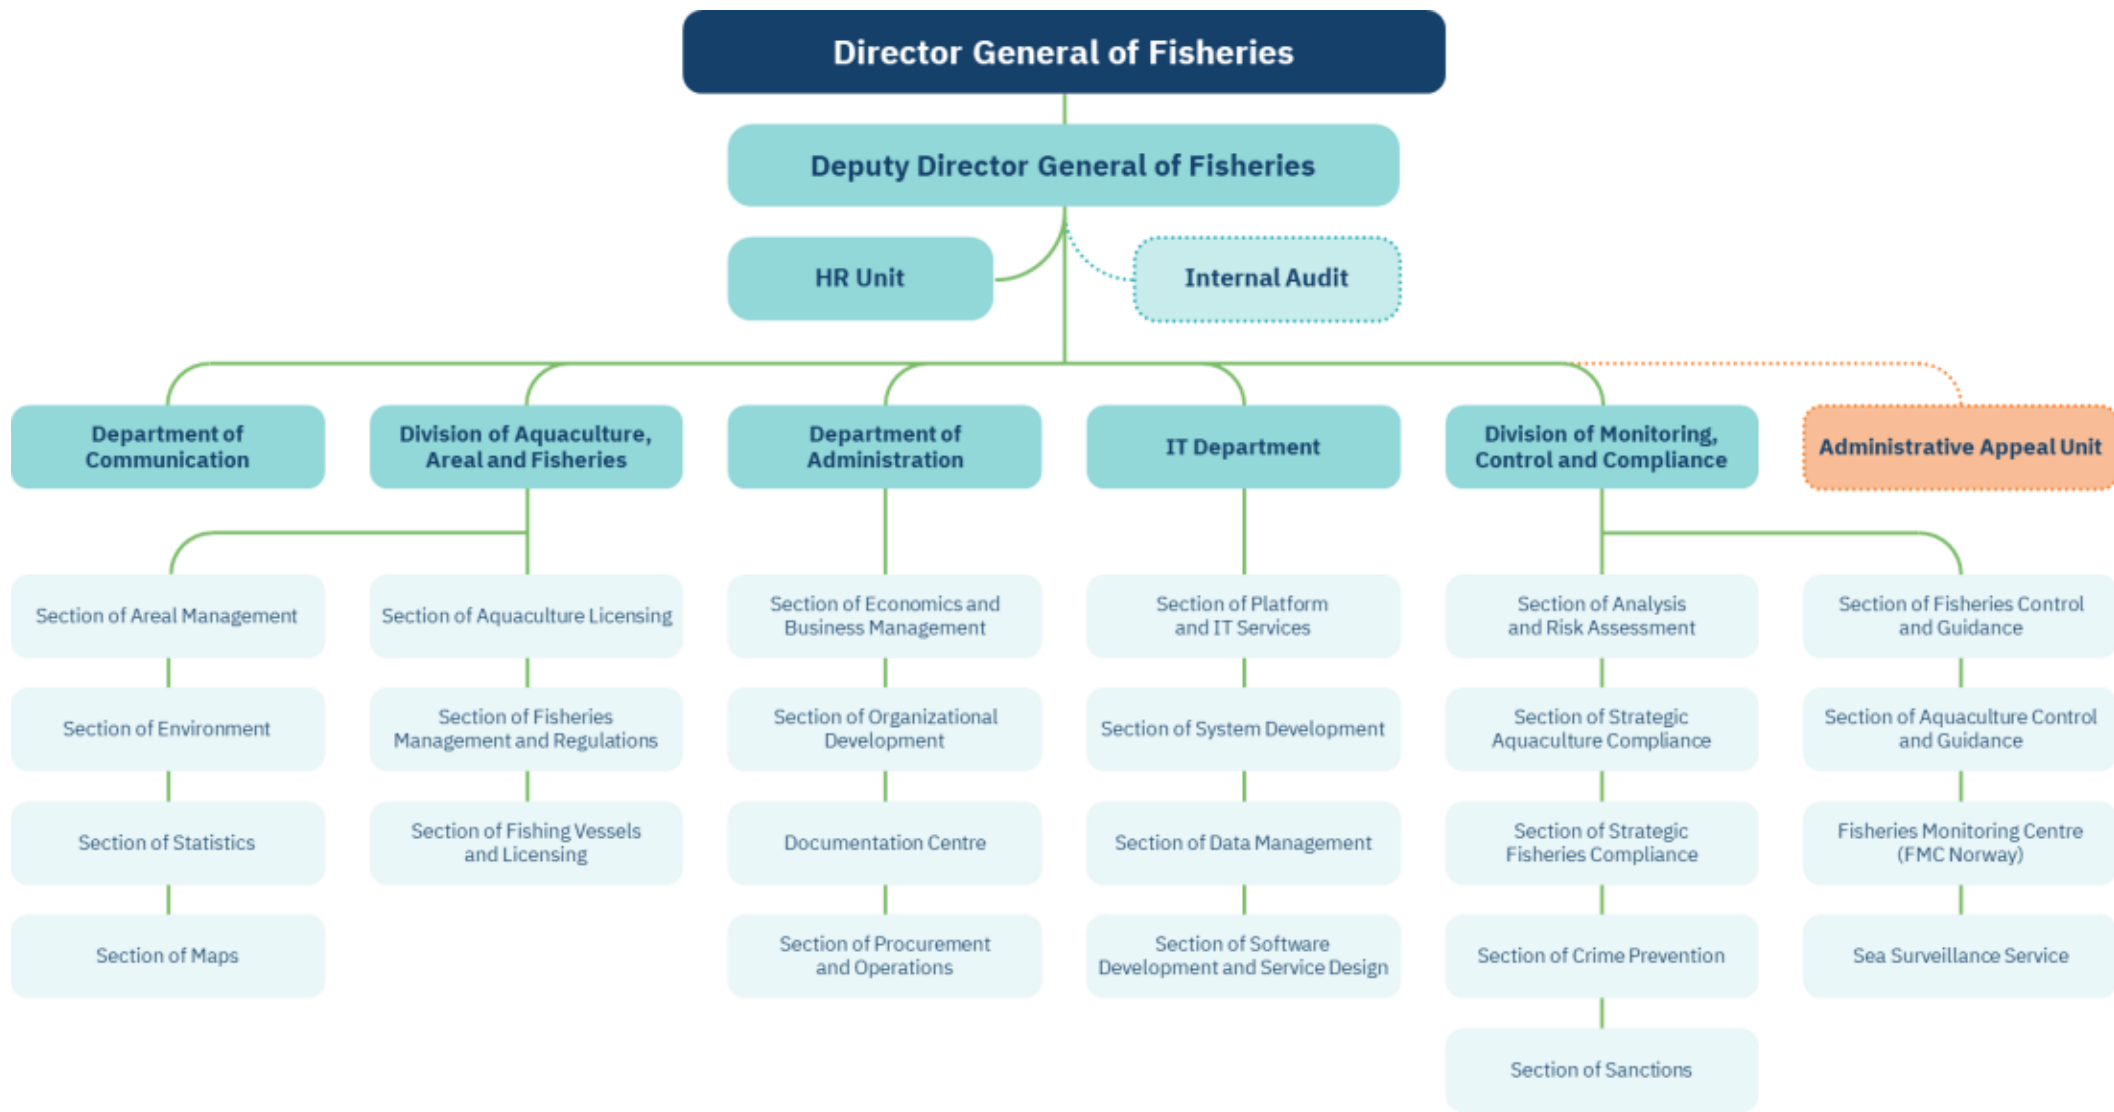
Director General of Fisheries

Deputy Director General of Fisheries

HR Unit

Internal Audit

Department of Communication

Section of Areal Management

Section of Environment

Section of Statistics

Section of Maps

Division of Aquaculture, Areal and Fisheries

Section of Aquaculture Licensing

Section of Fisheries Management and Regulations

Section of Fishing Vessels and Licensing

Department of Administration

Section of Economics and Business Management

Section of Organizational Development

Documentation Centre

Section of Procurement and Operations

IT Department

Section of Platform and IT Services

Section of System Development

Section of Data Management

Section of Software Development and Service Design

Division of Monitoring, Control and Compliance

Section of Analysis and Risk Assessment

Section of Strategic Aquaculture Compliance

Section of Strategic Fisheries Compliance

Section of Crime Prevention

Section of Sanctions

Section of Fisheries Control and Guidance

Section of Aquaculture Control and Guidance

Fisheries Monitoring Centre (FMC Norway)

Sea Surveillance Service

Administrative Appeal Unit